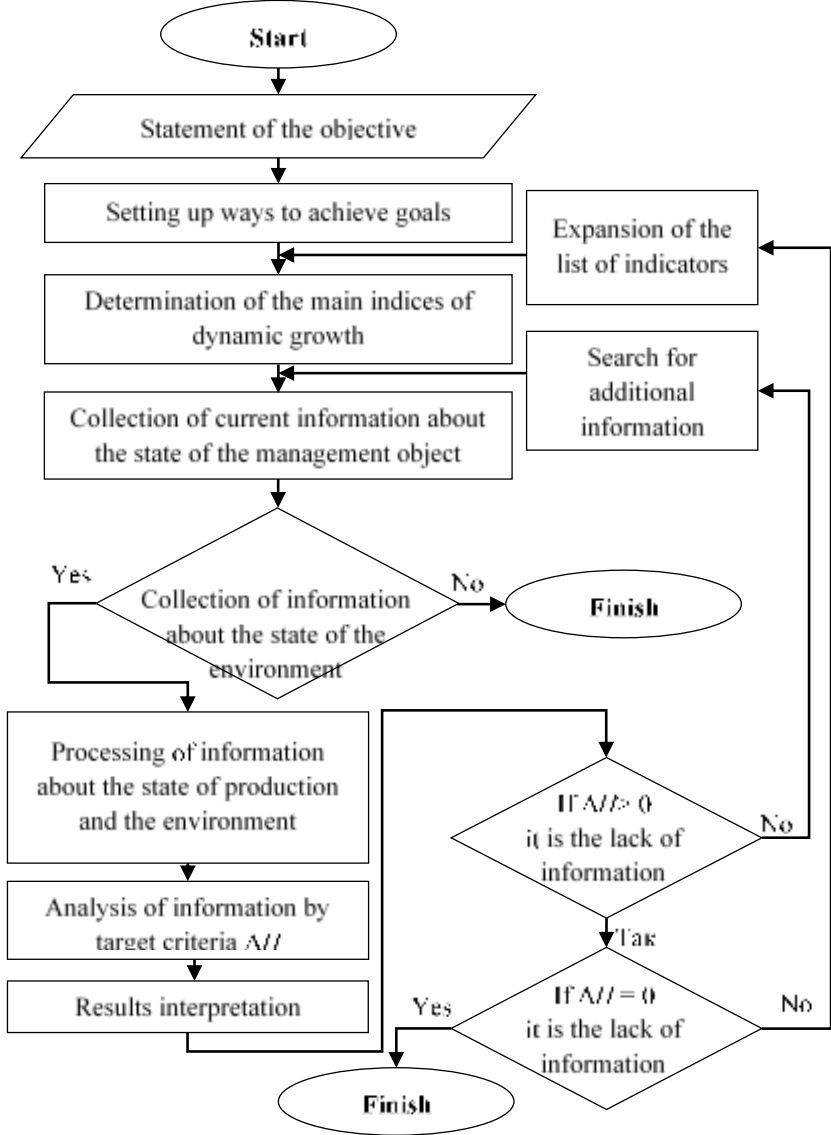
Start

Statement of the objective

Setting up ways to achieve goals

Expansion of the list of indicators

Determination of the main indices of dynamic growth

Search for additional information

Collection of current information about the state of the management object

Yes

Collection of information about the state of the environment

No

Finish

Processing of information about the state of production and the environment

If $\Delta H > 0$ it is the lack of information

No

Analysis of information by target criteria $\Delta H$

Так

Results interpretation

Yes

If $\Delta H = 0$ it is the lack of information

No

Finish